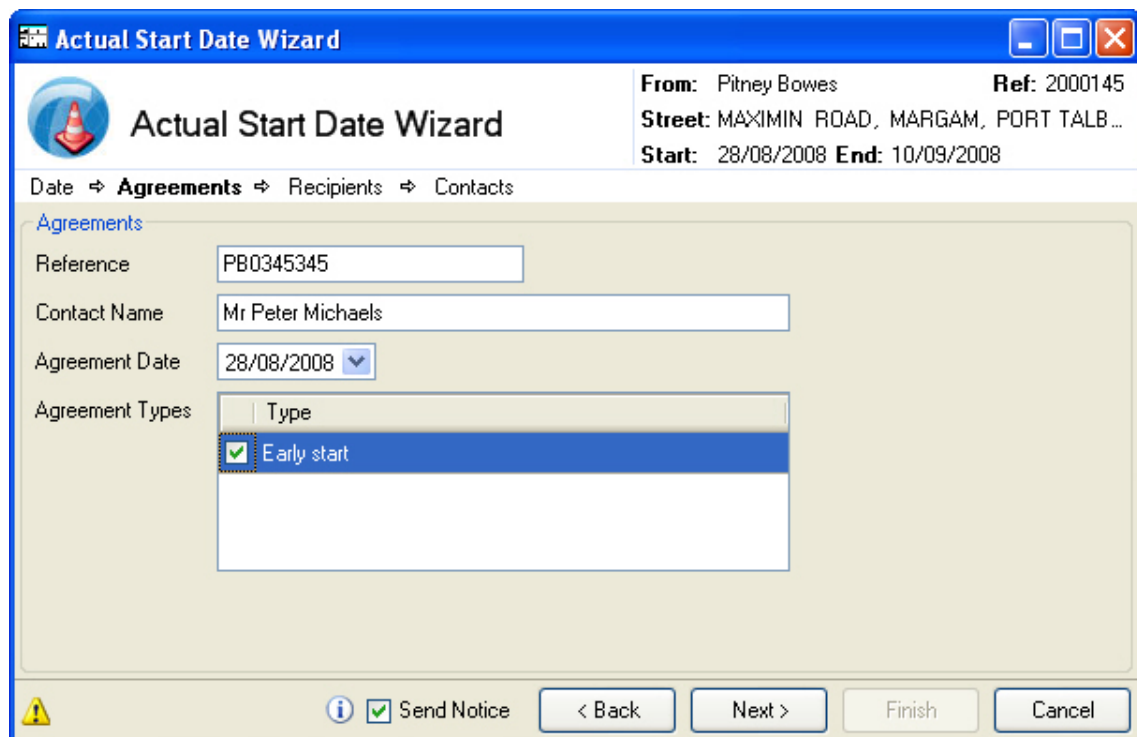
Actual Start Date Wizard

Actual Start Date Wizard

From: Pitney Bowes Ref: 2000145
Street: MAXIMIN ROAD, MARGAM, PORT TALB...
Start: 28/08/2008 End: 10/09/2008

Date ⇨ Agreements ⇨ Recipients ⇨ Contacts

Agreements

Reference PB0345345

Contact Name Mr Peter Michaels

Agreement Date 28/08/2008

Agreement Types

| | Type |
|---|---|
| ☑ | Early start |

Send Notice

< Back Next > Finish Cancel